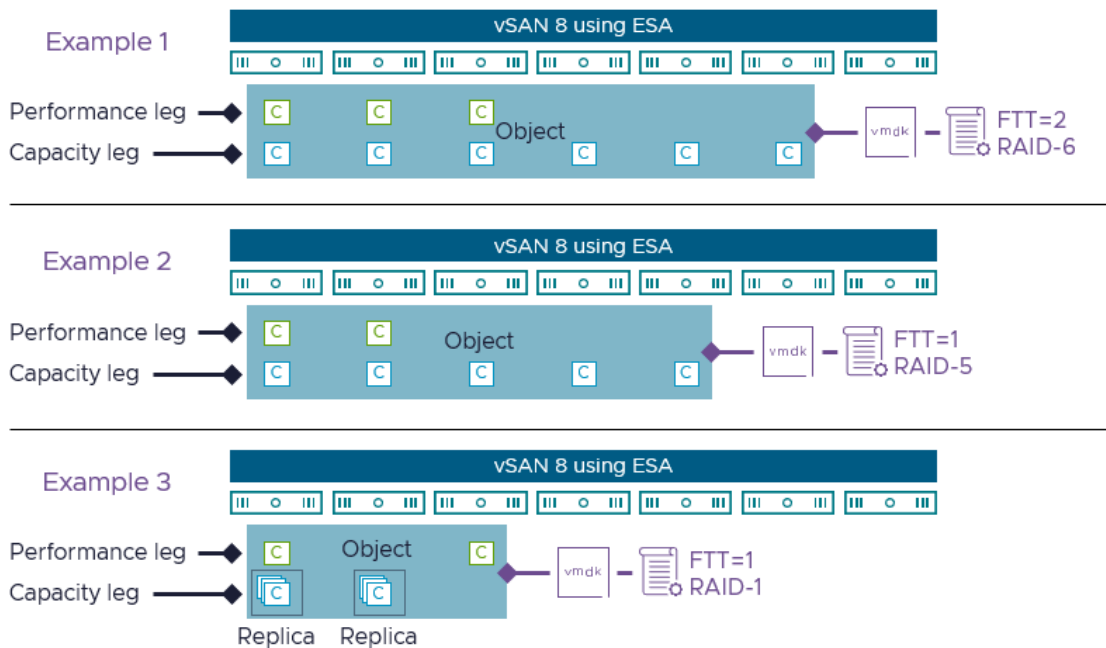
Example 1

vSAN 8 using ESA

Performance leg

Capacity leg

C C C

Object

C C C C C C

vmdk

FTT=2
RAID-6

Example 2

vSAN 8 using ESA

Performance leg

Capacity leg

C C

Object

C C C C C

vmdk

FTT=1
RAID-5

Example 3

vSAN 8 using ESA

Performance leg

Capacity leg

C

Object

C

C C

Replica Replica

vmdk

FTT=1
RAID-1